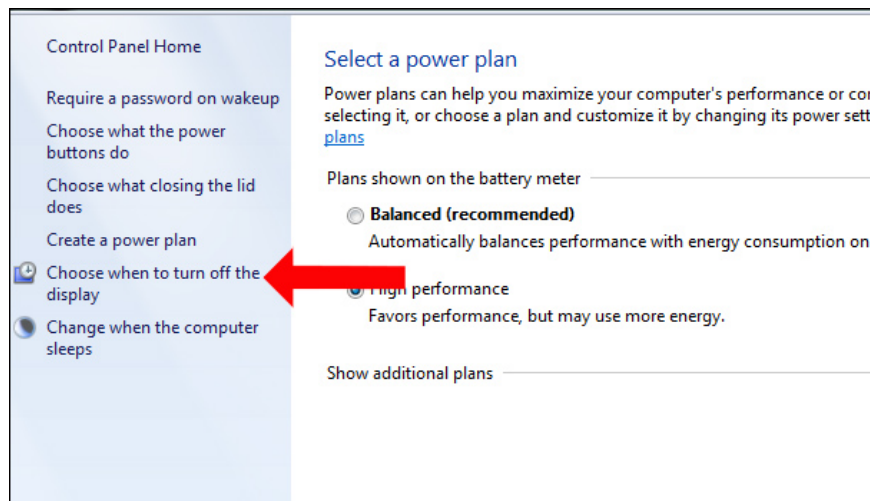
Control Panel Home

Require a password on wakeup

Choose what the power buttons do

Choose what closing the lid does

Create a power plan

Choose when to turn off the display

Change when the computer sleeps

Select a power plan

Power plans can help you maximize your computer's performance or co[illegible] selecting it, or choose a plan and customize it by changing its power sett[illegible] plans

Plans shown on the battery meter

Balanced (recommended)

Automatically balances performance with energy consumption on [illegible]

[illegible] performance

Favors performance, but may use more energy.

Show additional plans